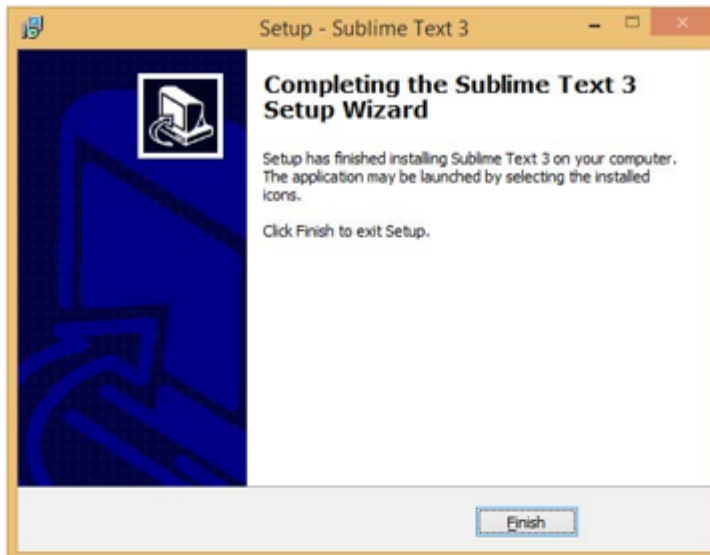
Setup - Sublime Text 3

Completing the Sublime Text 3 Setup Wizard

Setup has finished installing Sublime Text 3 on your computer. The application may be launched by selecting the installed icons.

Click Finish to exit Setup.

Finish